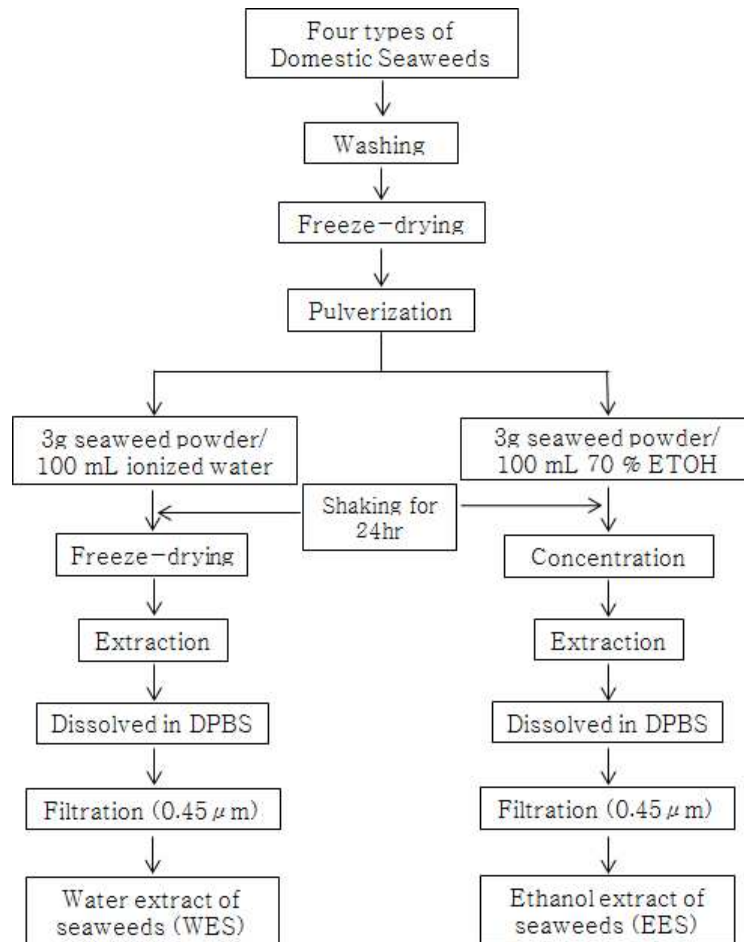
Four types of Domestic Seaweeds

Washing

Freeze-drying

Pulverization

3g seaweed powder/ 100 mL ionized water

3g seaweed powder/ 100 mL 70 % ETOH

Shaking for 24hr

Freeze-drying

Extraction

Dissolved in DPBS

Filtration (0.45 $\mu$m)

Water extract of seaweeds (WES)

Concentration

Extraction

Dissolved in DPBS

Filtration (0.45 $\mu$m)

Ethanol extract of seaweeds (EES)